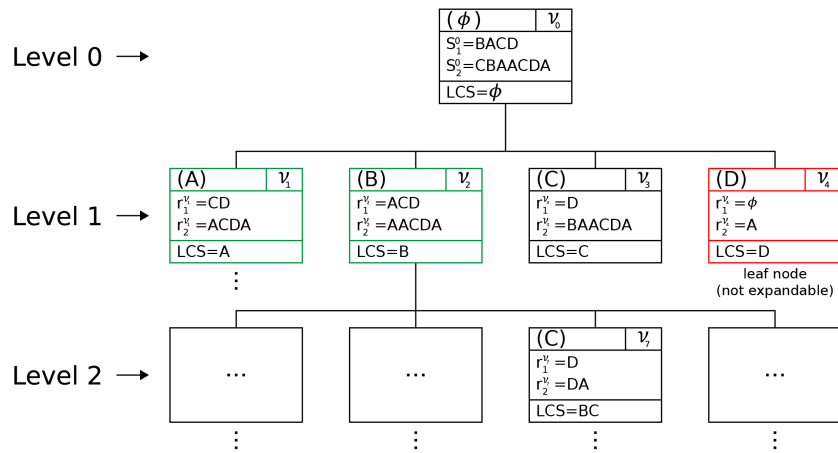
Level 0 →

($\phi$) $\mathcal{V}_0$
$S_1^0$=BACD
$S_2^0$=CBAACDA
LCS=$\phi$

Level 1 →

(A) $\mathcal{V}_1$
$r_1^{\mathcal{V}_1}$=CD
$r_2^{\mathcal{V}_1}$=ACDA
LCS=A
⋮

(B) $\mathcal{V}_2$
$r_1^{\mathcal{V}_2}$=ACD
$r_2^{\mathcal{V}_2}$=AACDA
LCS=B

(C) $\mathcal{V}_3$
$r_1^{\mathcal{V}_3}$=D
$r_2^{\mathcal{V}_3}$=BAACDA
LCS=C

(D) $\mathcal{V}_4$
$r_1^{\mathcal{V}_4}$=$\phi$
$r_2^{\mathcal{V}_4}$=A
LCS=D
leaf node
(not expandable)

Level 2 →

⋯
⋮

⋯
⋮

(C) $\mathcal{V}_7$
$r_1^{\mathcal{V}_7}$=D
$r_2^{\mathcal{V}_7}$=DA
LCS=BC
⋮

⋯
⋮